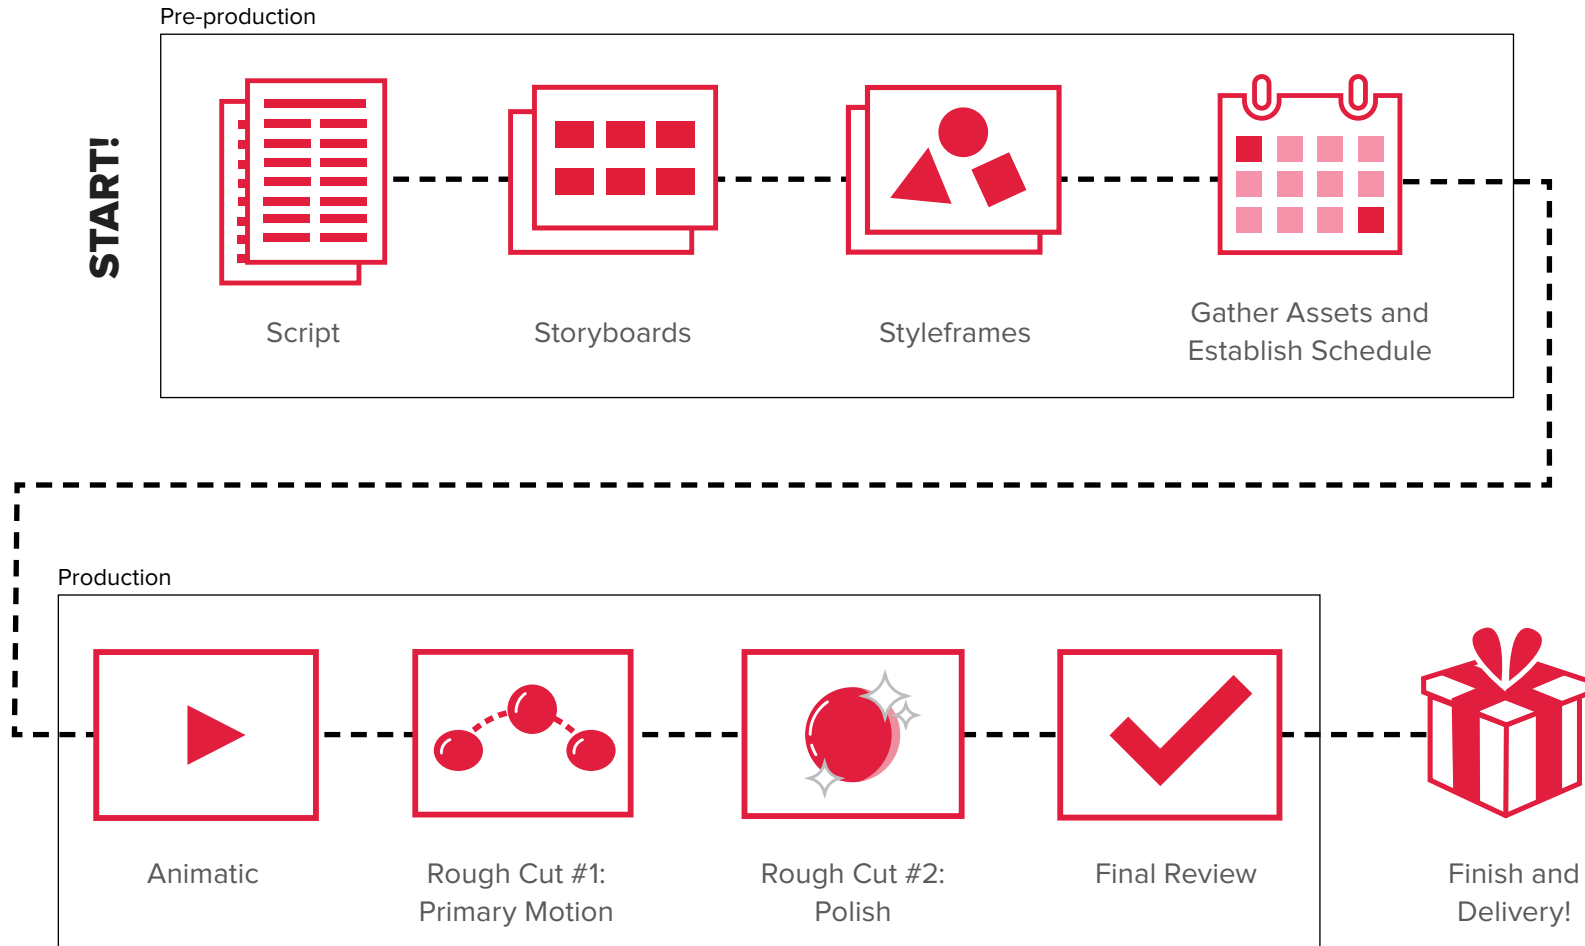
START!

Pre-production

Script

Storyboards

Styleframes

Gather Assets and Establish Schedule

Production

Animatic

Rough Cut #1: Primary Motion

Rough Cut #2: Polish

Final Review

Finish and Delivery!